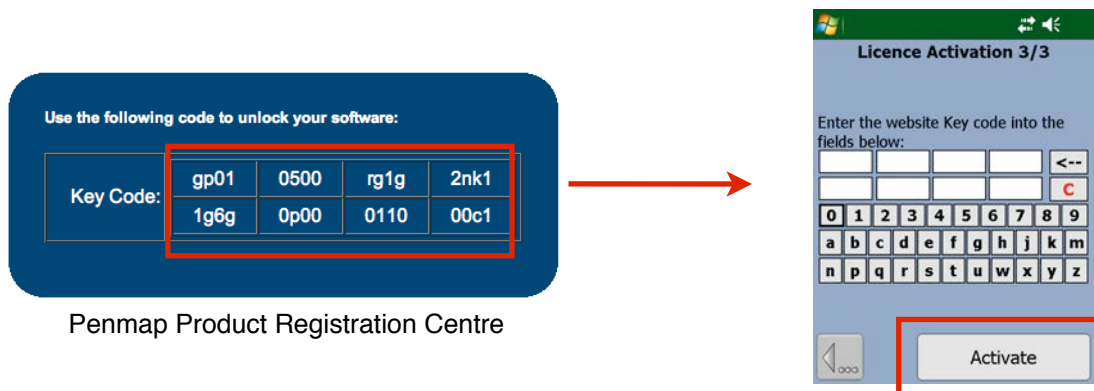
Use the following code to unlock your software:

| Key Code: | gp01 | 0500 | rg1g | 2nk1 |
|---|---|---|---|---|
| | 1g6g | 0p00 | 0110 | 00c1 |

Penmap Product Registration Centre

Licence Activation 3/3

Enter the website Key code into the fields below:

<--

C

0 1 2 3 4 5 6 7 8 9

a b c d e f g h j k m

n p q r s t u w x y z

Activate